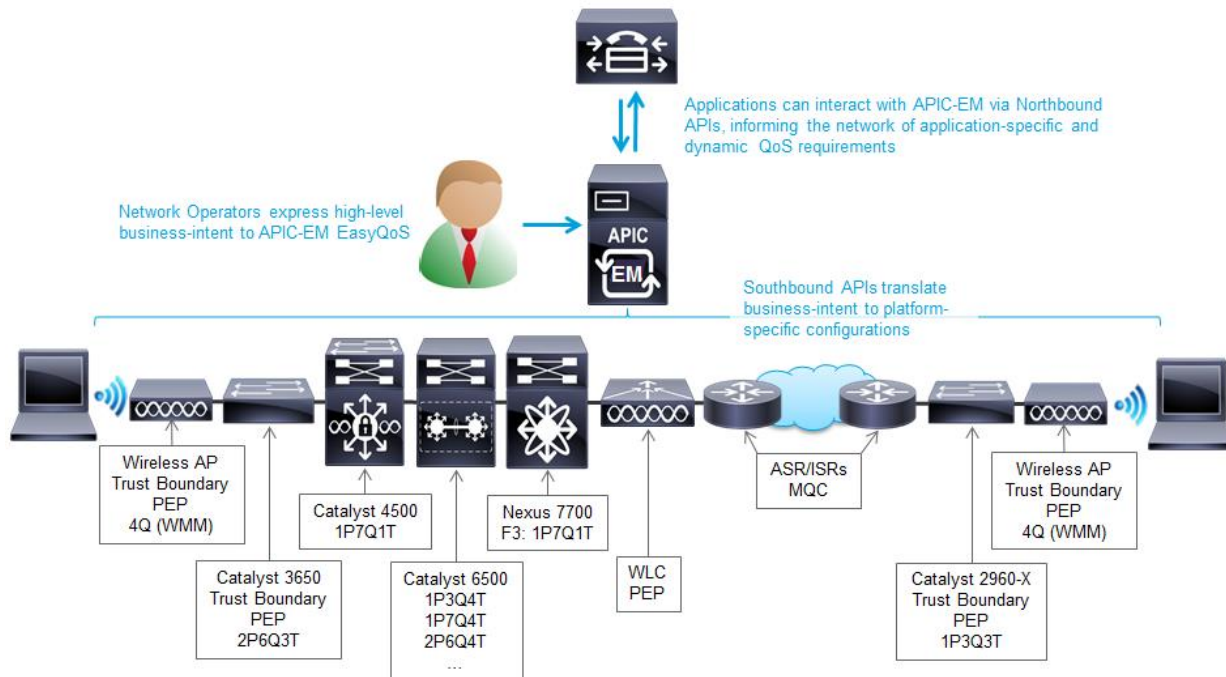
Applications can interact with APIC-EM via Northbound APIs, informing the network of application-specific and dynamic QoS requirements

Network Operators express high-level business-intent to APIC-EM EasyQoS

APIC
EM

Southbound APIs translate business-intent to platform-specific configurations

Wireless AP
Trust Boundary
PEP
4Q (WMM)

Catalyst 3650
Trust Boundary
PEP
2P6Q3T

Catalyst 4500
1P7Q1T

Catalyst 6500
1P3Q4T
1P7Q4T
2P6Q4T
...

Nexus 7700
F3: 1P7Q1T

WLC
PEP

ASR/ISRs
MQC

Catalyst 2960-X
Trust Boundary
PEP
1P3Q3T

Wireless AP
Trust Boundary
PEP
4Q (WMM)